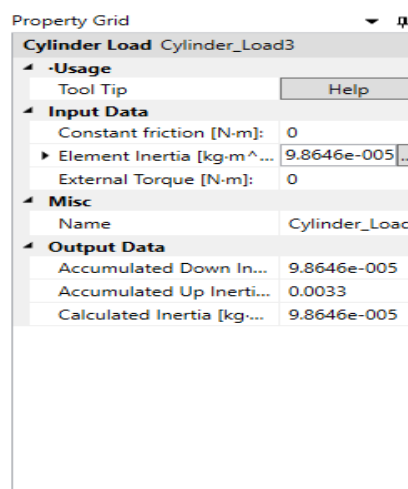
Property Grid

Cylinder Load Cylinder_Load3

-Usage

| Tool Tip | Help |
|---|---|

Input Data

| Constant friction [N·m]: | 0 |
|---|---|
| Element Inertia [kg·m^... | 9.8646e-005 |
| External Torque [N·m]: | 0 |

Misc

| Name | Cylinder_Loac |
|---|---|

Output Data

| Accumulated Down In... | 9.8646e-005 |
|---|---|
| Accumulated Up Inerti... | 0.0033 |
| Calculated Inertia [kg·... | 9.8646e-005 |